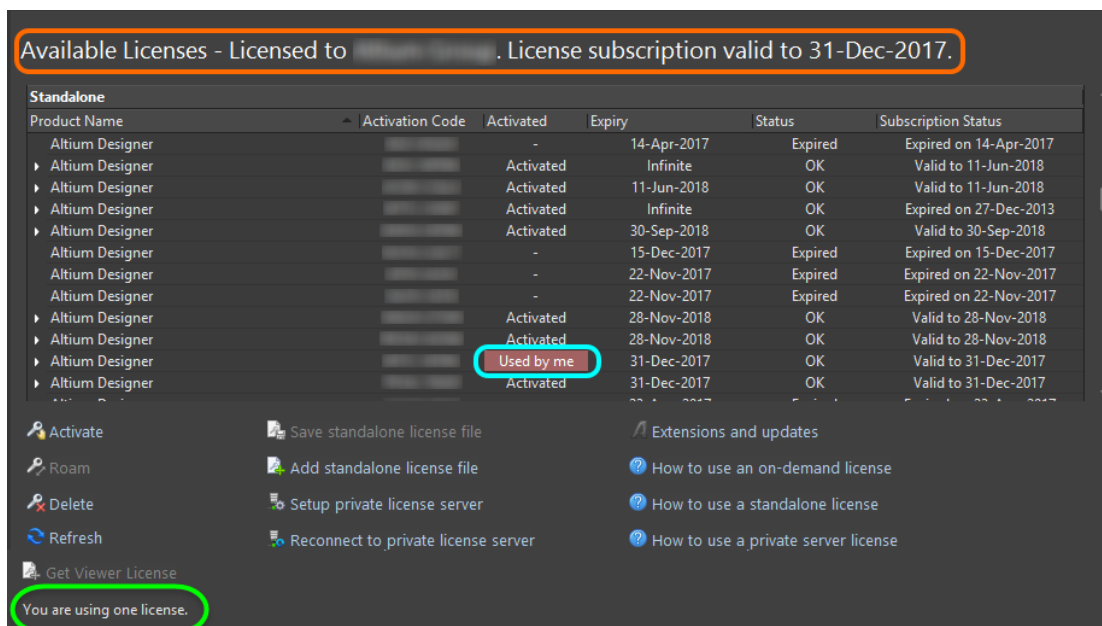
Available Licenses - Licensed to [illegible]. License subscription valid to 31-Dec-2017.

Standalone

| Product Name | Activation Code | Activated | Expiry | Status | Subscription Status |
|---|---|---|---|---|---|
| Altium Designer | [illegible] | - | 14-Apr-2017 | Expired | Expired on 14-Apr-2017 |
| Altium Designer | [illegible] | Activated | Infinite | OK | Valid to 11-Jun-2018 |
| Altium Designer | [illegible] | Activated | 11-Jun-2018 | OK | Valid to 11-Jun-2018 |
| Altium Designer | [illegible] | Activated | Infinite | OK | Expired on 27-Dec-2013 |
| Altium Designer | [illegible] | Activated | 30-Sep-2018 | OK | Valid to 30-Sep-2018 |
| Altium Designer | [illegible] | - | 15-Dec-2017 | Expired | Expired on 15-Dec-2017 |
| Altium Designer | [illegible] | - | 22-Nov-2017 | Expired | Expired on 22-Nov-2017 |
| Altium Designer | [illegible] | - | 22-Nov-2017 | Expired | Expired on 22-Nov-2017 |
| Altium Designer | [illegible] | Activated | 28-Nov-2018 | OK | Valid to 28-Nov-2018 |
| Altium Designer | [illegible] | Activated | 28-Nov-2018 | OK | Valid to 28-Nov-2018 |
| Altium Designer | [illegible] | Used by me | 31-Dec-2017 | OK | Valid to 31-Dec-2017 |
| Altium Designer | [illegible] | Activated | 31-Dec-2017 | OK | Valid to 31-Dec-2017 |

Activate
Roam
Delete
Refresh
Get Viewer License

Save standalone license file
Add standalone license file
Setup private license server
Reconnect to private license server

Extensions and updates
How to use an on-demand license
How to use a standalone license
How to use a private server license

You are using one license.